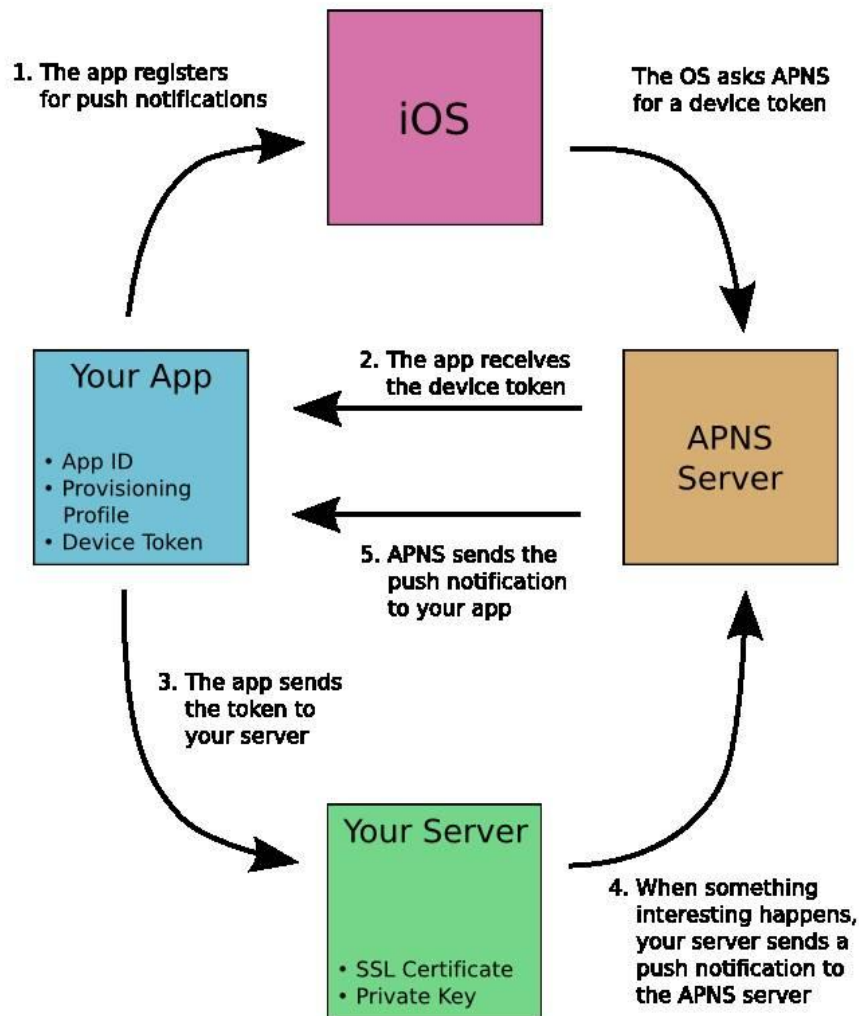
1. The app registers for push notifications

iOS

The OS asks APNS for a device token

Your App

• App ID
• Provisioning Profile
• Device Token

2. The app receives the device token

APNS Server

5. APNS sends the push notification to your app

3. The app sends the token to your server

Your Server

• SSL Certificate
• Private Key

4. When something interesting happens, your server sends a push notification to the APNS server